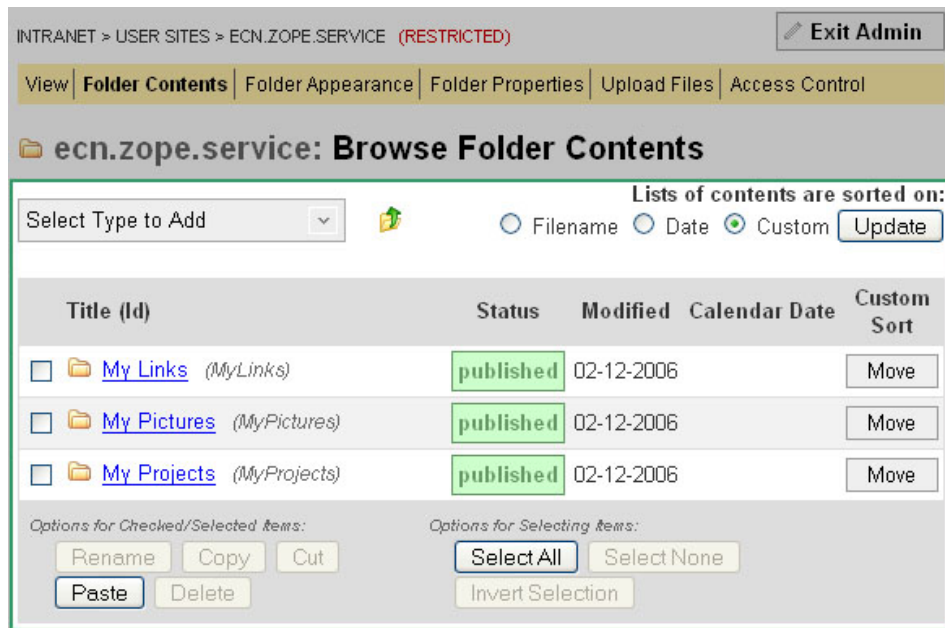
INTRANET > USER SITES > ECN.ZOPE.SERVICE (RESTRICTED)

Exit Admin

View | Folder Contents | Folder Appearance | Folder Properties | Upload Files | Access Control

ecn.zope.service: Browse Folder Contents

Select Type to Add

Lists of contents are sorted on:
Filename Date Custom Update

| Title (Id) | Status | Modified | Calendar Date | Custom Sort |
|---|---|---|---|---|
| My Links (MyLinks) | published | 02-12-2006 | | Move |
| My Pictures (MyPictures) | published | 02-12-2006 | | Move |
| My Projects (MyProjects) | published | 02-12-2006 | | Move |

Options for Checked/Selected items:
Rename Copy Cut
Paste Delete

Options for Selecting items:
Select All Select None
Invert Selection